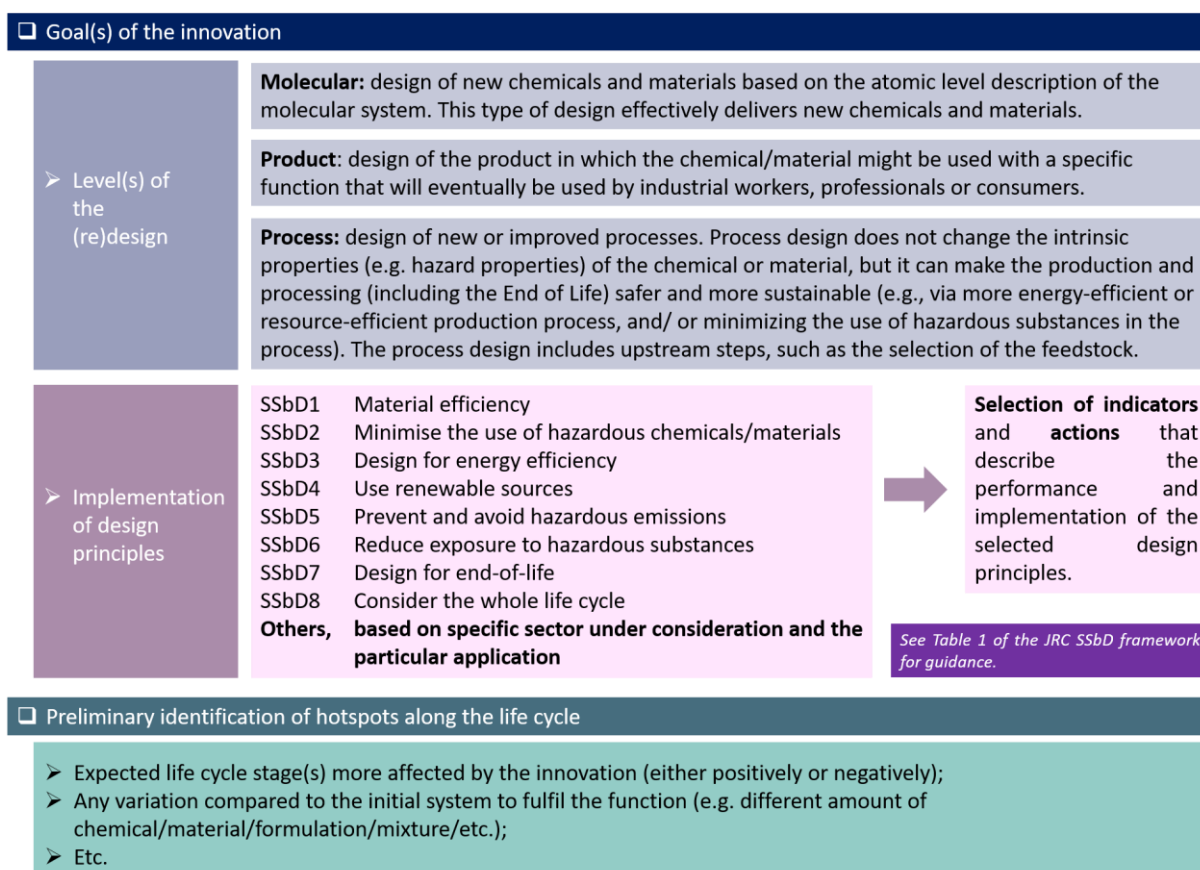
❑ Goal(s) of the innovation

➢ Level(s) of the (re)design

**Molecular:** design of new chemicals and materials based on the atomic level description of the molecular system. This type of design effectively delivers new chemicals and materials.

**Product**: design of the product in which the chemical/material might be used with a specific function that will eventually be used by industrial workers, professionals or consumers.

**Process:** design of new or improved processes. Process design does not change the intrinsic properties (e.g. hazard properties) of the chemical or material, but it can make the production and processing (including the End of Life) safer and more sustainable (e.g., via more energy-efficient or resource-efficient production process, and/ or minimizing the use of hazardous substances in the process). The process design includes upstream steps, such as the selection of the feedstock.

➢ Implementation of design principles

SSbD1 Material efficiency
SSbD2 Minimise the use of hazardous chemicals/materials
SSbD3 Design for energy efficiency
SSbD4 Use renewable sources
SSbD5 Prevent and avoid hazardous emissions
SSbD6 Reduce exposure to hazardous substances
SSbD7 Design for end-of-life
SSbD8 Consider the whole life cycle
**Others, based on specific sector under consideration and the particular application**

**Selection of indicators** and **actions** that describe the performance and implementation of the selected design principles.

*See Table 1 of the JRC SSbD framework for guidance.*

❑ Preliminary identification of hotspots along the life cycle

➢ Expected life cycle stage(s) more affected by the innovation (either positively or negatively);
➢ Any variation compared to the initial system to fulfil the function (e.g. different amount of chemical/material/formulation/mixture/etc.);
➢ Etc.